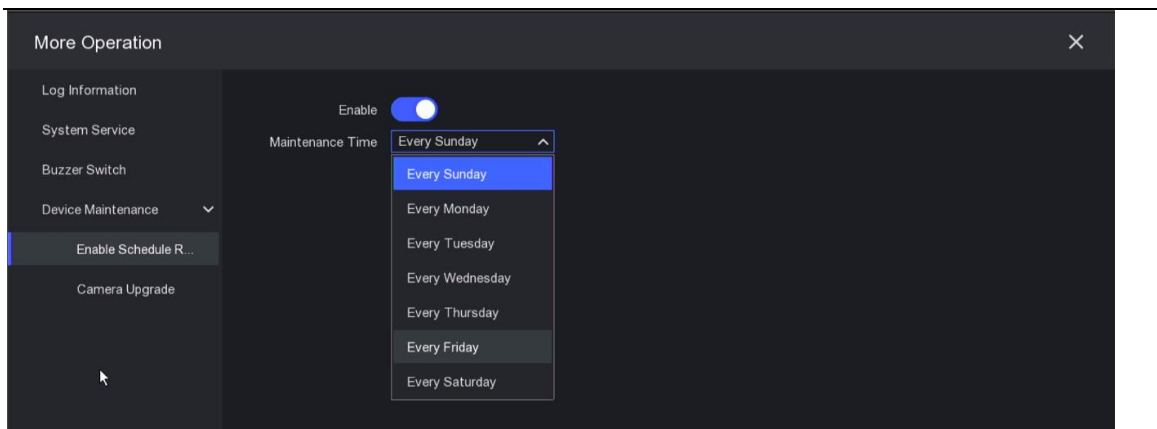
More Operation

Log Information
System Service
Buzzer Switch
Device Maintenance
Enable Schedule R...
Camera Upgrade

Enable
Maintenance Time
Every Sunday
Every Sunday
Every Monday
Every Tuesday
Every Wednesday
Every Thursday
Every Friday
Every Saturday